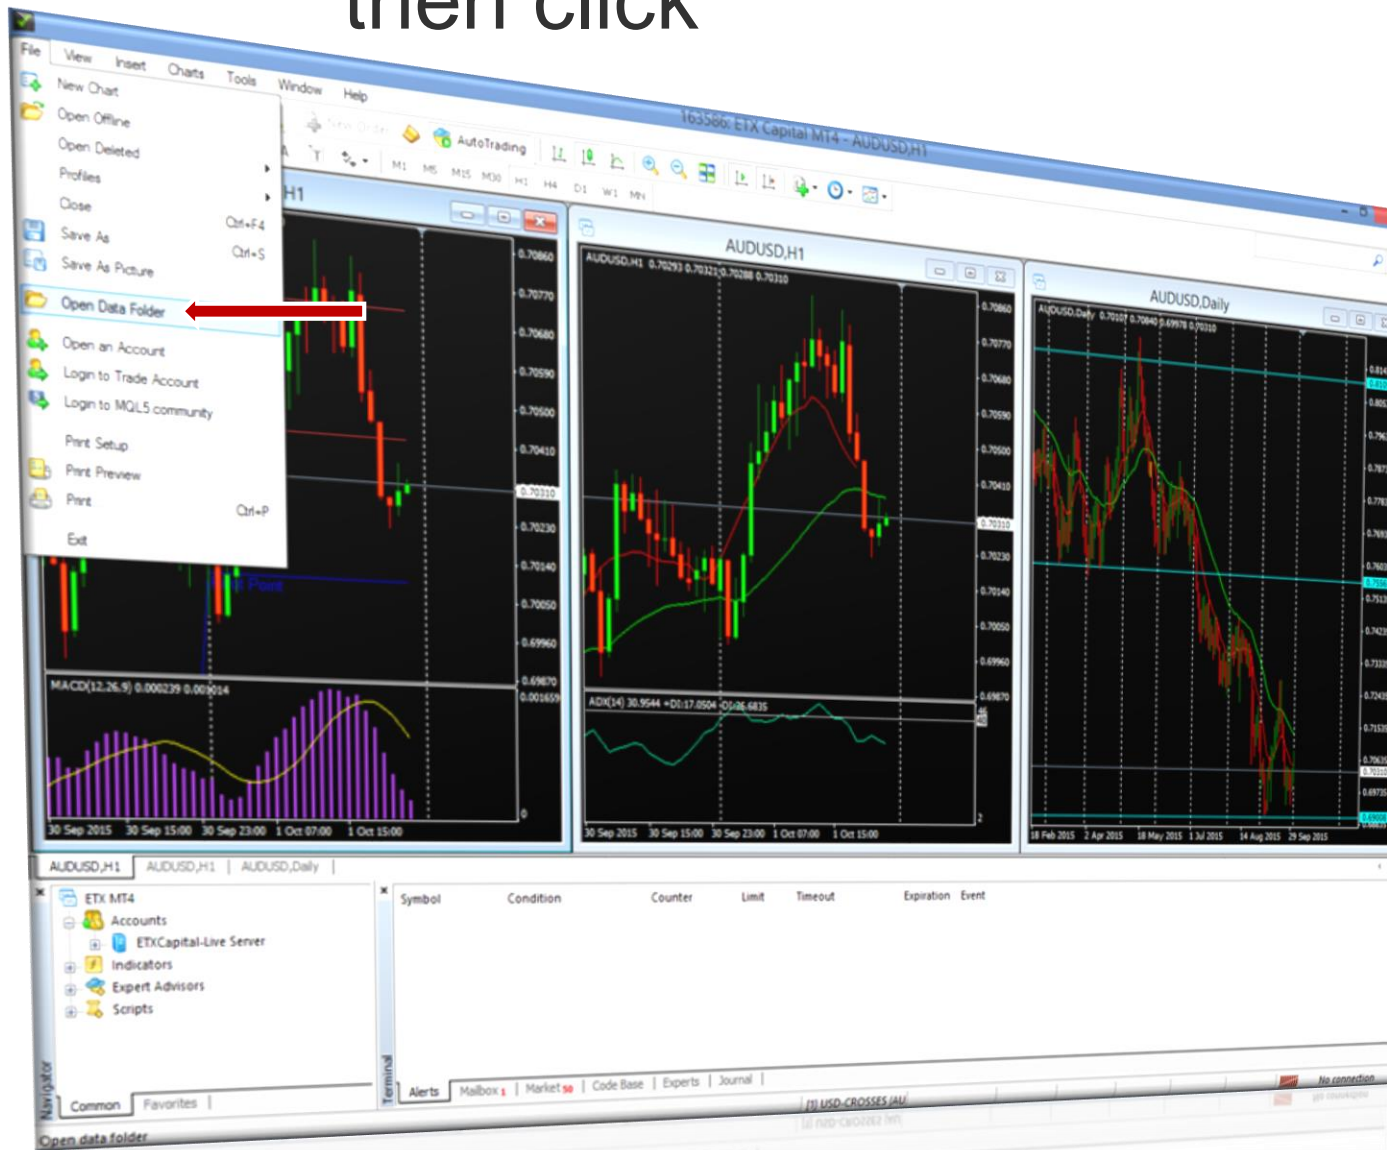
then click

File View Insert Charts Tools Window Help

163586: ETX Capital MT4 - AUDUSD,H1

New Chart
Open Offline
Open Deleted
Profiles
Close
Save As Ctrl+F4
Save As Picture Ctrl+S
Open Data Folder
Open an Account
Login to Trade Account
Login to MQL5 community
Print Setup
Print Preview
Print Ctrl+P
Exit

New Order AutoTrading

M1 M5 M15 M30 H1 H4 D1 W1 MN

H1

0.70860
0.70770
0.70680
0.70590
0.70500
0.70410
0.70310
0.70230
0.70140
0.70050
0.69960
0.69870

MACD(12,26,9) 0.000239 0.000314
0.001659
0

30 Sep 2015 30 Sep 15:00 30 Sep 23:00 1 Oct 07:00 1 Oct 15:00

AUDUSD,H1
AUDUSD,H1 0.70293 0.70321 0.70288 0.70310

0.70860
0.70770
0.70680
0.70590
0.70500
0.70410
0.70310
0.70230
0.70140
0.70050
0.69960
0.69870

ADX(14) 30.9544 +DI:17.0504 -DI:26.6835

30 Sep 2015 30 Sep 15:00 30 Sep 23:00 1 Oct 07:00 1 Oct 15:00

AUDUSD,Daily
AUDUSD,Daily 0.70107 0.70840 0.69978 0.70310

18 Feb 2015 2 Apr 2015 18 May 2015 1 Jul 2015 14 Aug 2015 29 Sep 2015

AUDUSD,H1 | AUDUSD,H1 | AUDUSD,Daily |

ETX MT4
Accounts
ETXCapital-Live Server
Indicators
Expert Advisors
Scripts

Navigator
Common | Favorites |

Symbol Condition Counter Limit Timeout Expiration Event

Terminal
Alerts | Mailbox | Market | Code Base | Experts | Journal |

[1] USD-CROSSES [AU]
No connection

Open data folder